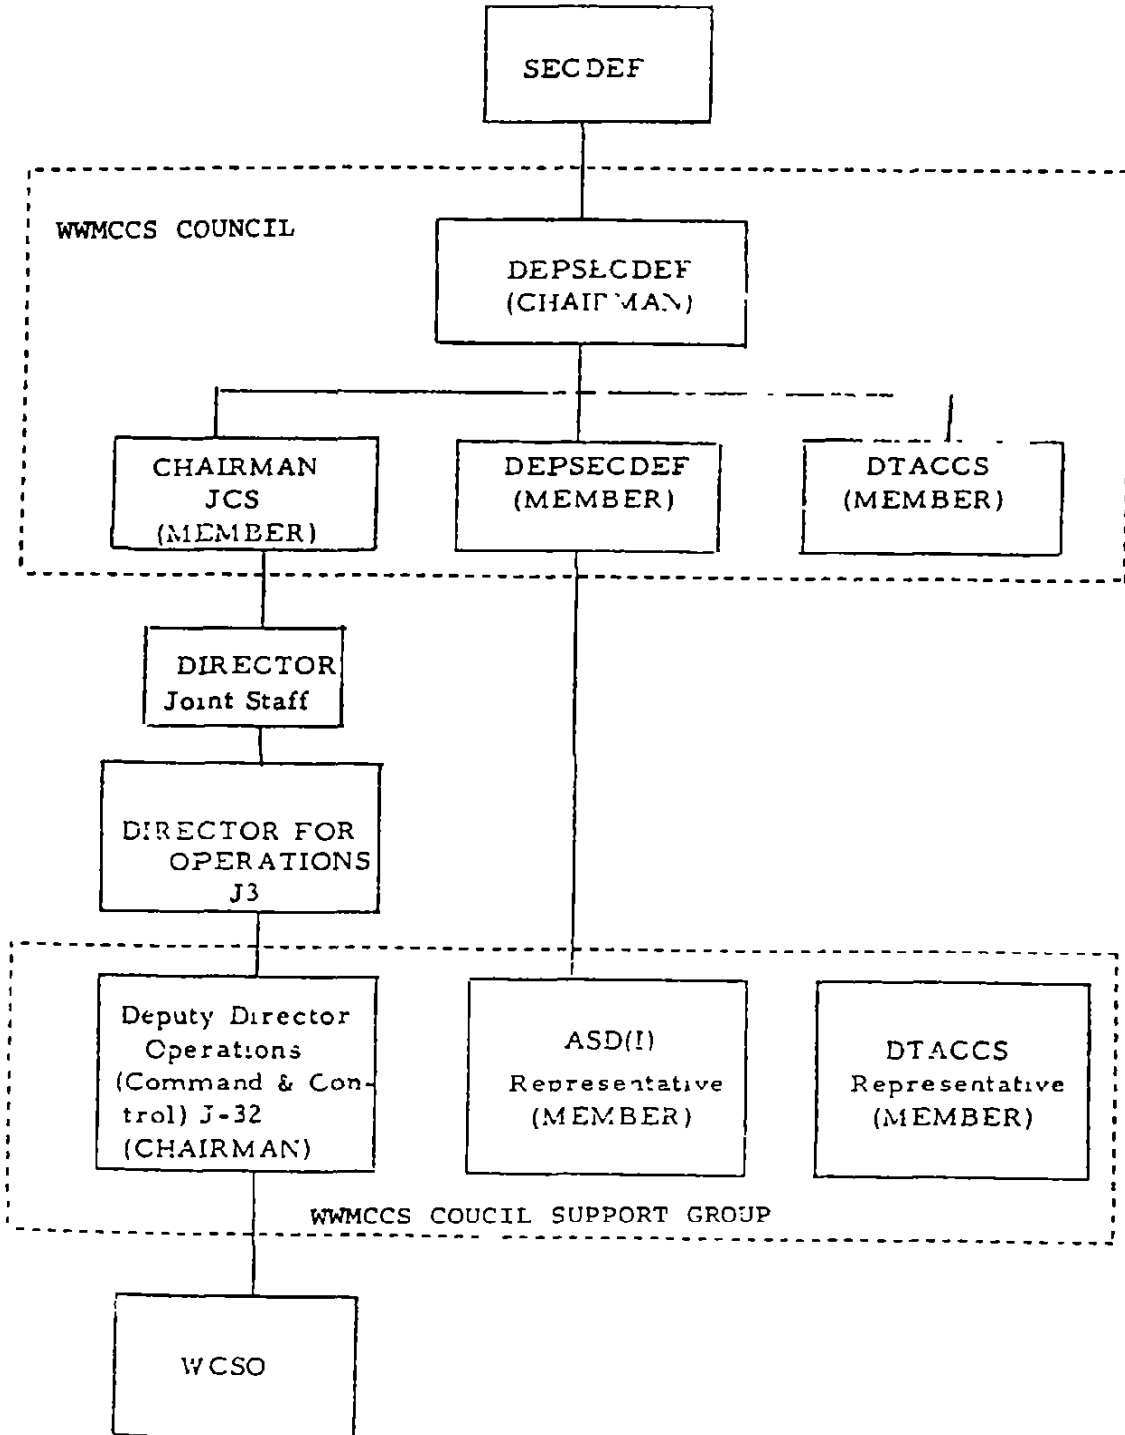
SECDEF

WWMCCS COUNCIL

DEPSECDEF (CHAIRMAN)

CHAIRMAN JCS (MEMBER)

DEPSECDEF (MEMBER)

DTACCS (MEMBER)

DIRECTOR Joint Staff

DIRECTOR FOR OPERATIONS J3

Deputy Director Operations (Command & Control) J-32 (CHAIRMAN)

ASD(I) Representative (MEMBER)

DTACCS Representative (MEMBER)

WWMCCS COUCIL SUPPORT GROUP

WCSO